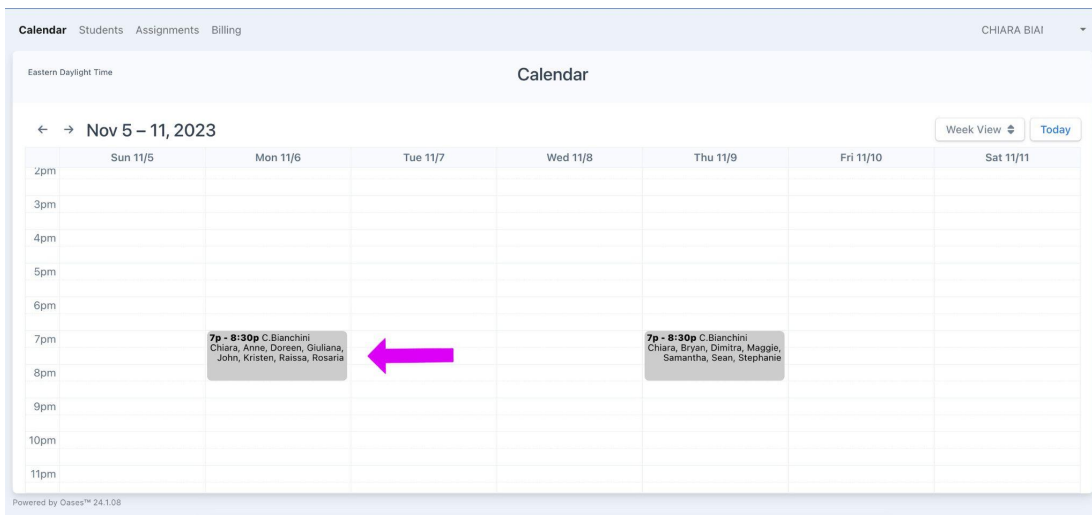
Calendar Students Assignments Billing

CHIARA BIAI

Eastern Daylight Time

Calendar

← → Nov 5 – 11, 2023

Week View ⇕ Today

| | Sun 11/5 | Mon 11/6 | Tue 11/7 | Wed 11/8 | Thu 11/9 | Fri 11/10 | Sat 11/11 |
|---|---|---|---|---|---|---|---|
| 2pm | | | | | | | |
| 3pm | | | | | | | |
| 4pm | | | | | | | |
| 5pm | | | | | | | |
| 6pm | | | | | | | |
| 7pm | | **7p - 8:30p** C.Bianchini Chiara, Anne, Doreen, Giuliana, John, Kristen, Raissa, Rosaria | | | **7p - 8:30p** C.Bianchini Chiara, Bryan, Dimitra, Maggie, Samantha, Sean, Stephanie | | |
| 8pm | | | | | | | |
| 9pm | | | | | | | |
| 10pm | | | | | | | |
| 11pm | | | | | | | |

Powered by Oases™ 24.1.08